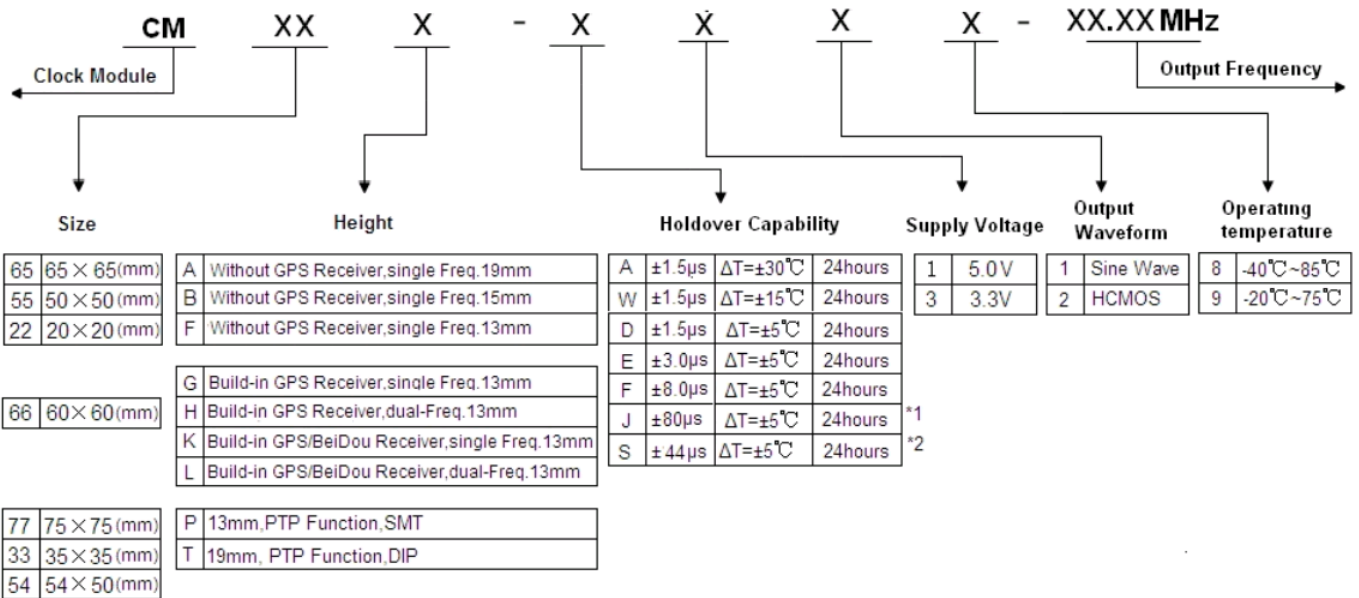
CM XX X - X X X X - XX.XX MHz

Clock Module

Output Frequency

Size

| | |
|---|---|
| 65 | 65×65(mm) |
| 55 | 50×50(mm) |
| 22 | 20×20(mm) |

| | |
|---|---|
| 66 | 60×60(mm) |

| | |
|---|---|
| 77 | 75×75(mm) |
| 33 | 35×35(mm) |
| 54 | 54×50(mm) |

Height

| | |
|---|---|
| A | Without GPS Receiver,single Freq.19mm |
| B | Without GPS Receiver,single Freq.15mm |
| F | Without GPS Receiver,single Freq.13mm |

| | |
|---|---|
| G | Build-in GPS Receiver,single Freq.13mm |
| H | Build-in GPS Receiver,dual-Freq.13mm |
| K | Build-in GPS/BeiDou Receiver,single Freq.13mm |
| L | Build-in GPS/BeiDou Receiver,dual-Freq.13mm |

| | |
|---|---|
| P | 13mm,PTP Function,SMT |
| T | 19mm, PTP Function,DIP |

Holdover Capability

| | | | |
|---|---|---|---|
| A | ±1.5μs | ΔT=±30℃ | 24hours |
| W | ±1.5μs | ΔT=±15℃ | 24hours |
| D | ±1.5μs | ΔT=±5℃ | 24hours |
| E | ±3.0μs | ΔT=±5℃ | 24hours |
| F | ±8.0μs | ΔT=±5℃ | 24hours |
| J | ±80μs | ΔT=±5℃ | 24hours |
| S | ±44μs | ΔT=±5℃ | 24hours |

*1
*2

Supply Voltage

| | |
|---|---|
| 1 | 5.0V |
| 3 | 3.3V |

Output Waveform

| | |
|---|---|
| 1 | Sine Wave |
| 2 | HCMOS |

Operating temperature

| | |
|---|---|
| 8 | -40℃~85℃ |
| 9 | -20℃~75℃ |